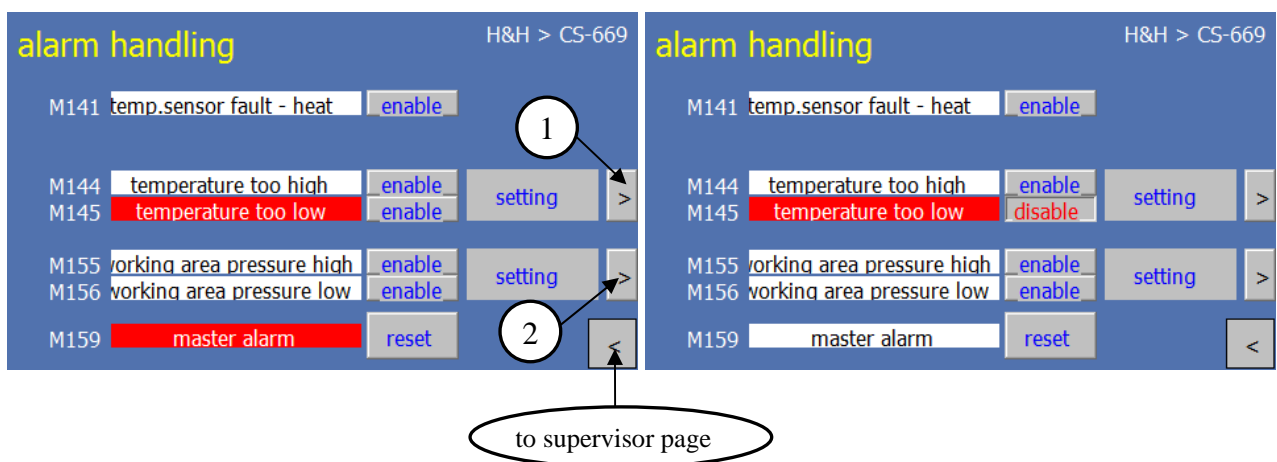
alarm handling

H&H > CS-669

M141 temp.sensor fault - heat enable

M144 temperature too high enable
M145 temperature too low enable
setting
>

M155 vorking area pressure high enable
M156 vorking area pressure low enable
setting
>

M159 master alarm reset
<

1

2

alarm handling

H&H > CS-669

M141 temp.sensor fault - heat enable

M144 temperature too high enable
M145 temperature too low disable
setting
>

M155 vorking area pressure high enable
M156 vorking area pressure low enable
setting
>

M159 master alarm reset
<

to supervisor page